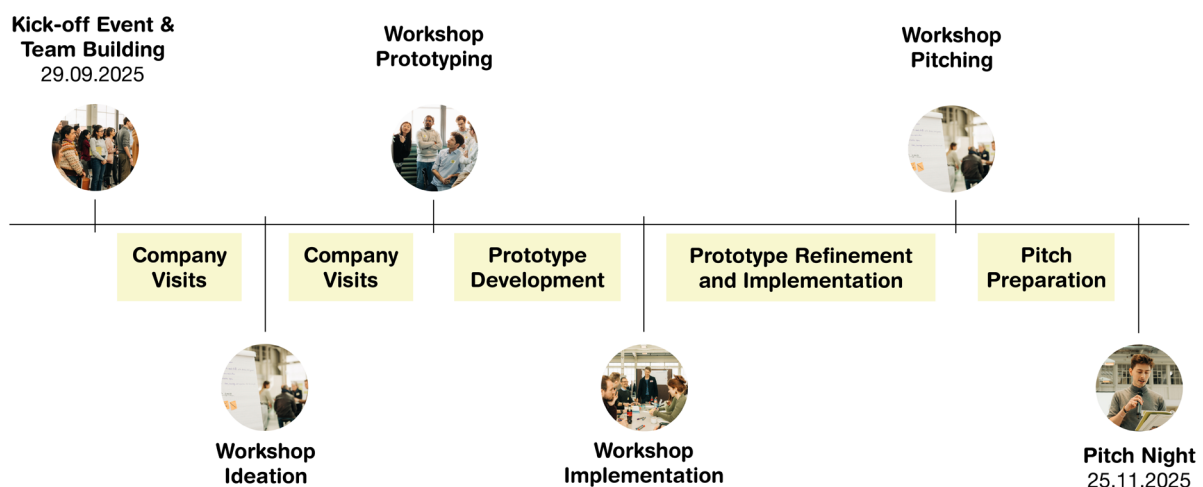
Kick-off Event & Team Building
29.09.2025

Workshop Prototyping

Workshop Pitching

Company Visits

Company Visits

Prototype Development

Prototype Refinement and Implementation

Pitch Preparation

Workshop Ideation

Workshop Implementation

Pitch Night
25.11.2025